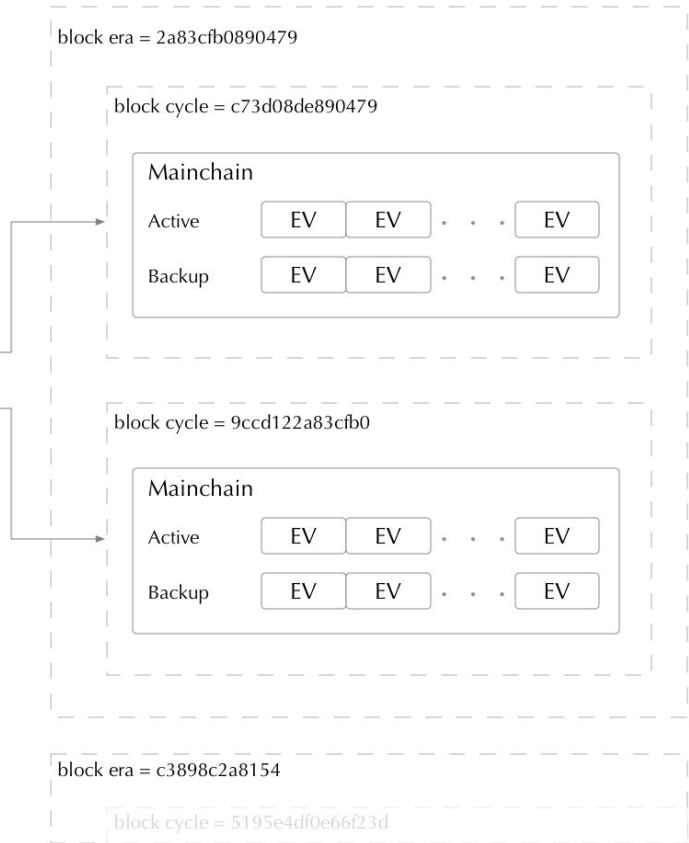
block era = 2a83cfb0890479

block cycle = c73d08de890479

Mainchain

Active EV EV . . . EV

Backup EV EV . . . EV

block cycle = 9ccd122a83cfb0

Mainchain

Active EV EV . . . EV

Backup EV EV . . . EV

block era = c3898c2a8154

block cycle = 5195e4df0e66f23d